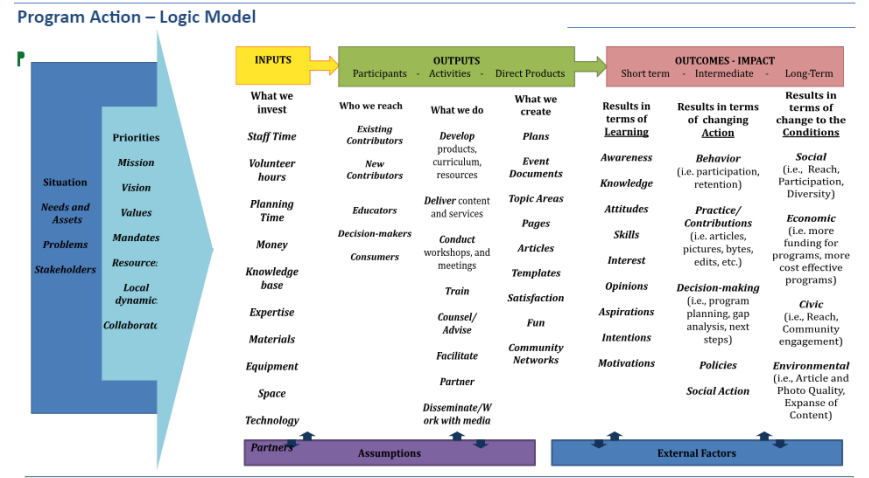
Program Action – Logic Model

P

Situation

Needs and Assets

Problems

Stakeholders

Priorities

Mission

Vision

Values

Mandates

Resource:

Local dynamic:

Collaborat:

INPUTS

OUTPUTS
Participants - Activities - Direct Products

OUTCOMES - IMPACT
Short term - Intermediate - Long-Term

What we invest

Staff Time

Volunteer hours

Planning Time

Money

Knowledge base

Expertise

Materials

Equipment

Space

Technology

Partners

Who we reach

Existing Contributors

New Contributors

Educators

Decision-makers

Consumers

What we do

Develop products, curriculum, resources

Deliver content and services

Conduct workshops, and meetings

Train

Counsel/ Advise

Facilitate

Partner

Disseminate/Work with media

What we create

Plans

Event Documents

Topic Areas

Pages

Articles

Templates

Satisfaction

Fun

Community Networks

Results in terms of Learning

Awareness

Knowledge

Attitudes

Skills

Interest

Opinions

Aspirations

Intentions

Motivations

Results in terms of changing Action

Behavior (i.e. participation, retention)

Practice/ Contributions (i.e. articles, pictures, bytes, edits, etc.)

Decision-making (i.e., program planning, gap analysis, next steps)

Policies

Social Action

Results in terms of change to the Conditions

Social (i.e., Reach, Participation, Diversity)

Economic (i.e. more funding for programs, more cost effective programs)

Civic (i.e., Reach, Community engagement)

Environmental (i.e., Article and Photo Quality, Expanse of Content)

Assumptions

External Factors